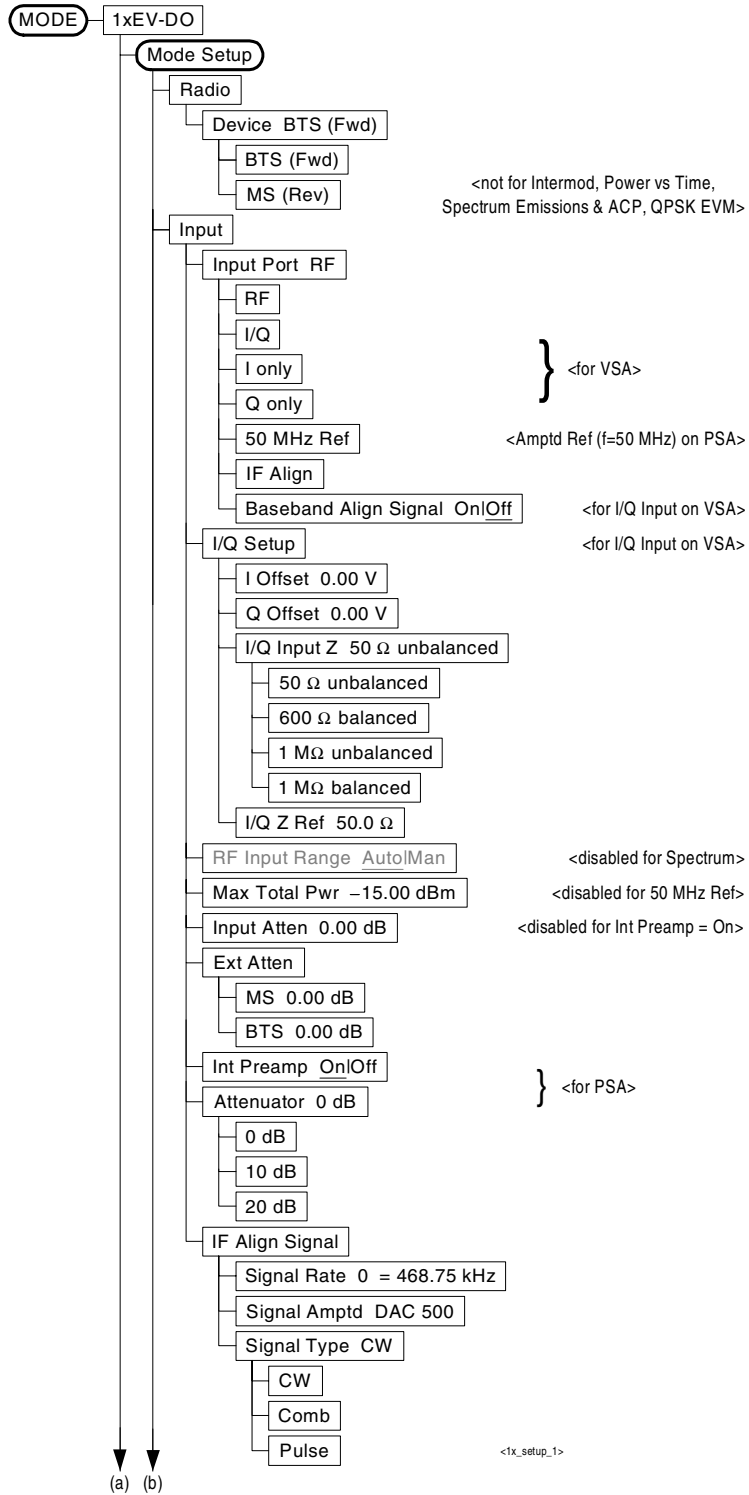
MODE
1xEV-DO
Mode Setup
Radio
Device BTS (Fwd)
BTS (Fwd)
MS (Rev)
<not for Intermod, Power vs Time, Spectrum Emissions & ACP, QPSK EVM>
Input
Input Port RF
RF
I/Q
I only
Q only
<for VSA>
50 MHz Ref
<Amptd Ref (f=50 MHz) on PSA>
IF Align
Baseband Align Signal On|Off
<for I/Q Input on VSA>
I/Q Setup
<for I/Q Input on VSA>
I Offset 0.00 V
Q Offset 0.00 V
I/Q Input Z 50 $\Omega$ unbalanced
50 $\Omega$ unbalanced
600 $\Omega$ balanced
1 M$\Omega$ unbalanced
1 M$\Omega$ balanced
I/Q Z Ref 50.0 $\Omega$
RF Input Range Auto|Man
<disabled for Spectrum>
Max Total Pwr −15.00 dBm
<disabled for 50 MHz Ref>
Input Atten 0.00 dB
<disabled for Int Preamp = On>
Ext Atten
MS 0.00 dB
BTS 0.00 dB
Int Preamp On|Off
Attenuator 0 dB
<for PSA>
0 dB
10 dB
20 dB
IF Align Signal
Signal Rate 0 = 468.75 kHz
Signal Amptd DAC 500
Signal Type CW
CW
Comb
Pulse
<1x_setup_1>
(a) (b)